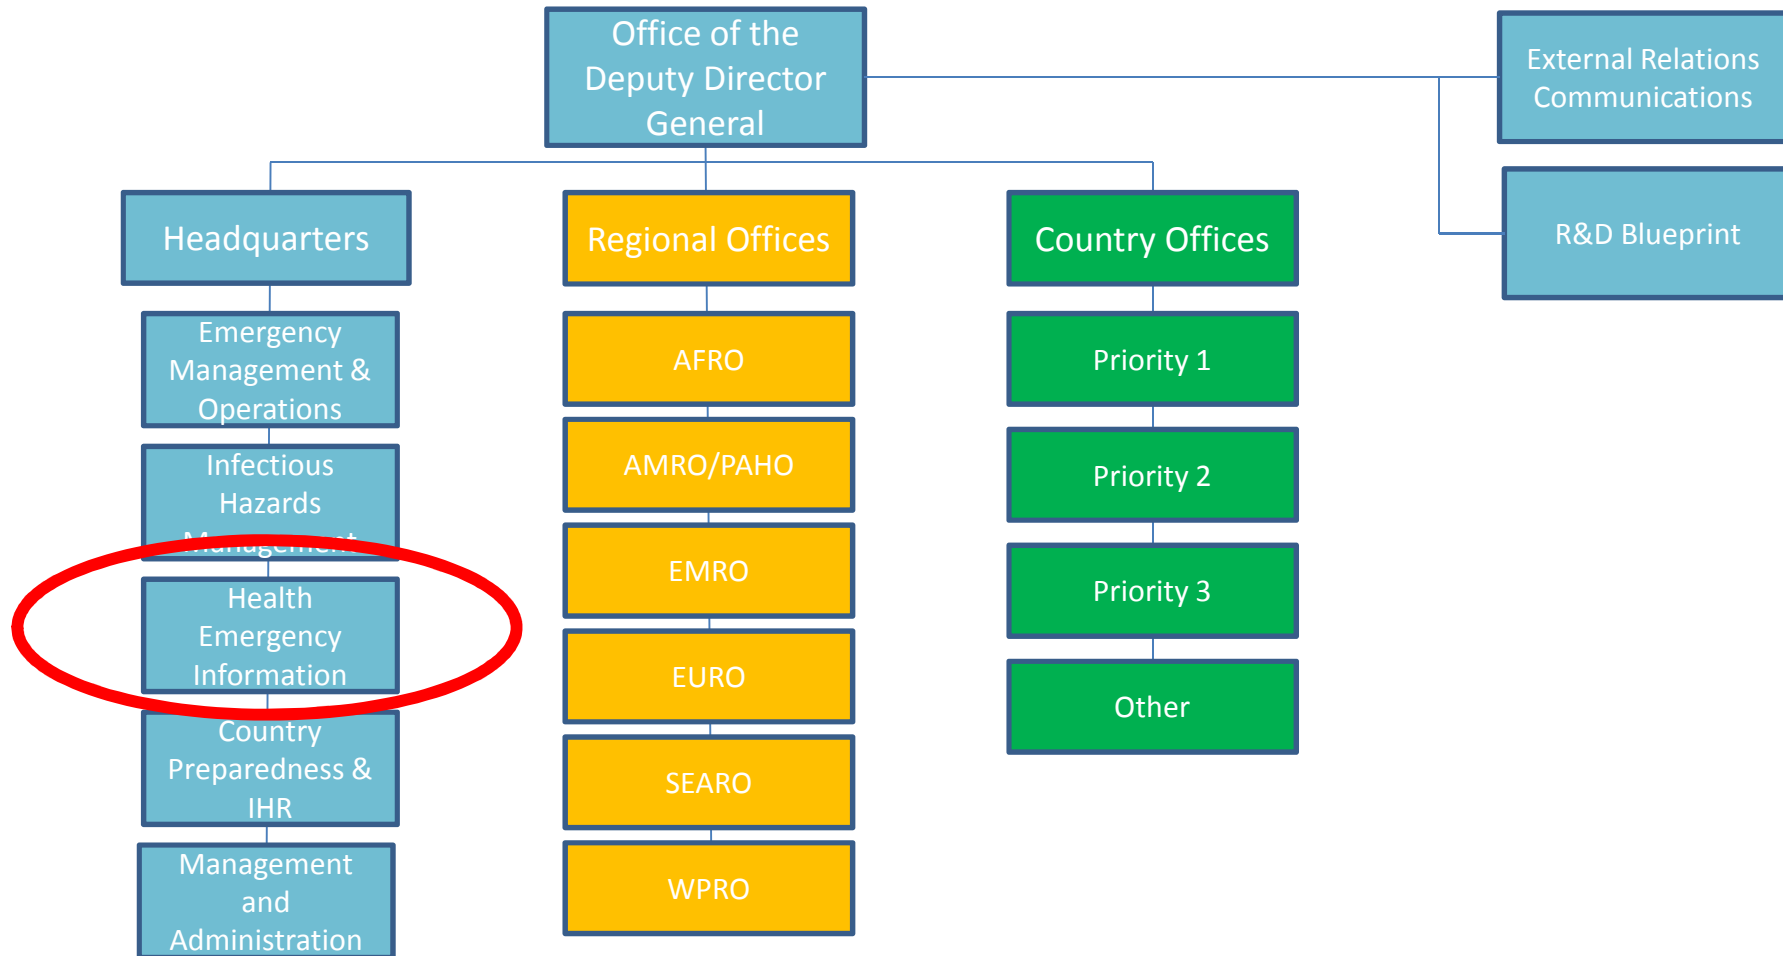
Office of the Deputy Director General

External Relations Communications

R&D Blueprint

Headquarters

Emergency Management & Operations

Infectious Hazards Management

Health Emergency Information

Country Preparedness & IHR

Management and Administration

Regional Offices

AFRO

AMRO/PAHO

EMRO

EURO

SEARO

WPRO

Country Offices

Priority 1

Priority 2

Priority 3

Other